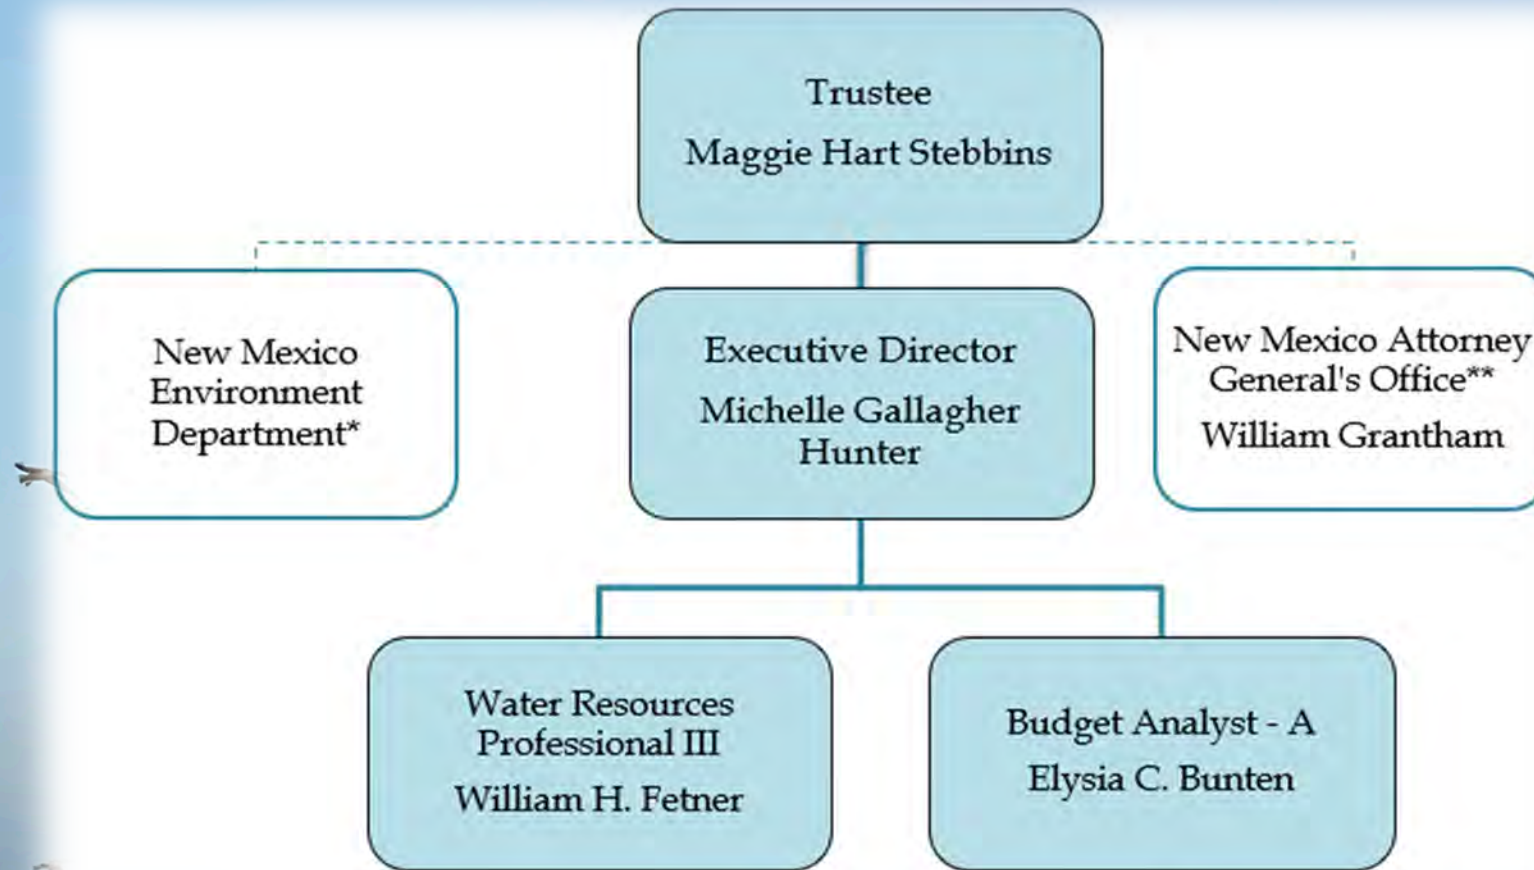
Trustee

Maggie Hart Stebbins

New Mexico Environment Department*

Executive Director

Michelle Gallagher Hunter

New Mexico Attorney General's Office**

William Grantham

Water Resources Professional III

William H. Fetner

Budget Analyst - A

Elysia C. Bunten